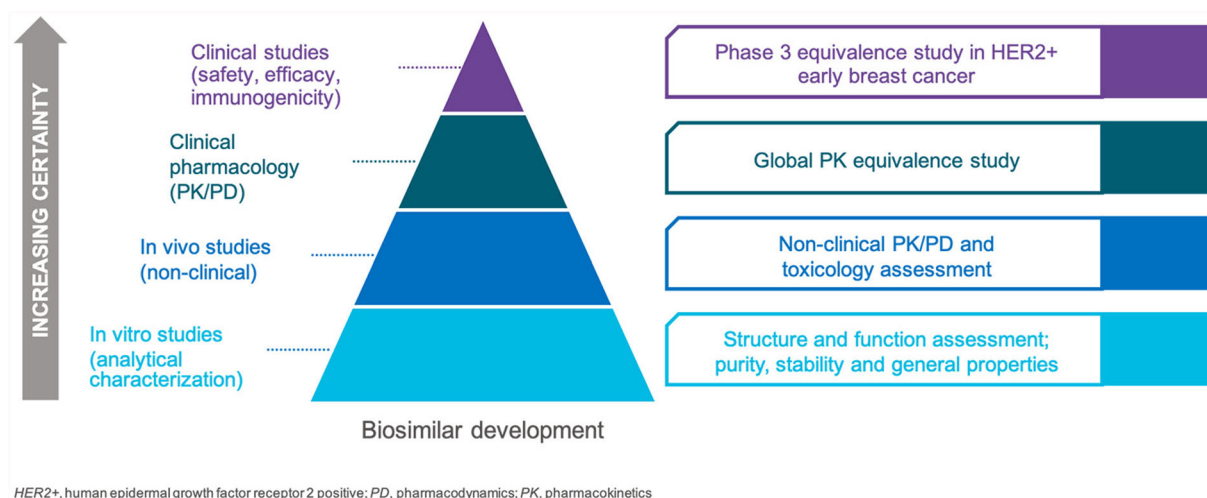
INCREASING CERTAINTY

Clinical studies (safety, efficacy, immunogenicity)

Clinical pharmacology (PK/PD)

In vivo studies (non-clinical)

In vitro studies (analytical characterization)

Biosimilar development

Phase 3 equivalence study in HER2+ early breast cancer

Global PK equivalence study

Non-clinical PK/PD and toxicology assessment

Structure and function assessment; purity, stability and general properties

HER2+, human epidermal growth factor receptor 2 positive; PD, pharmacodynamics; PK, pharmacokinetics